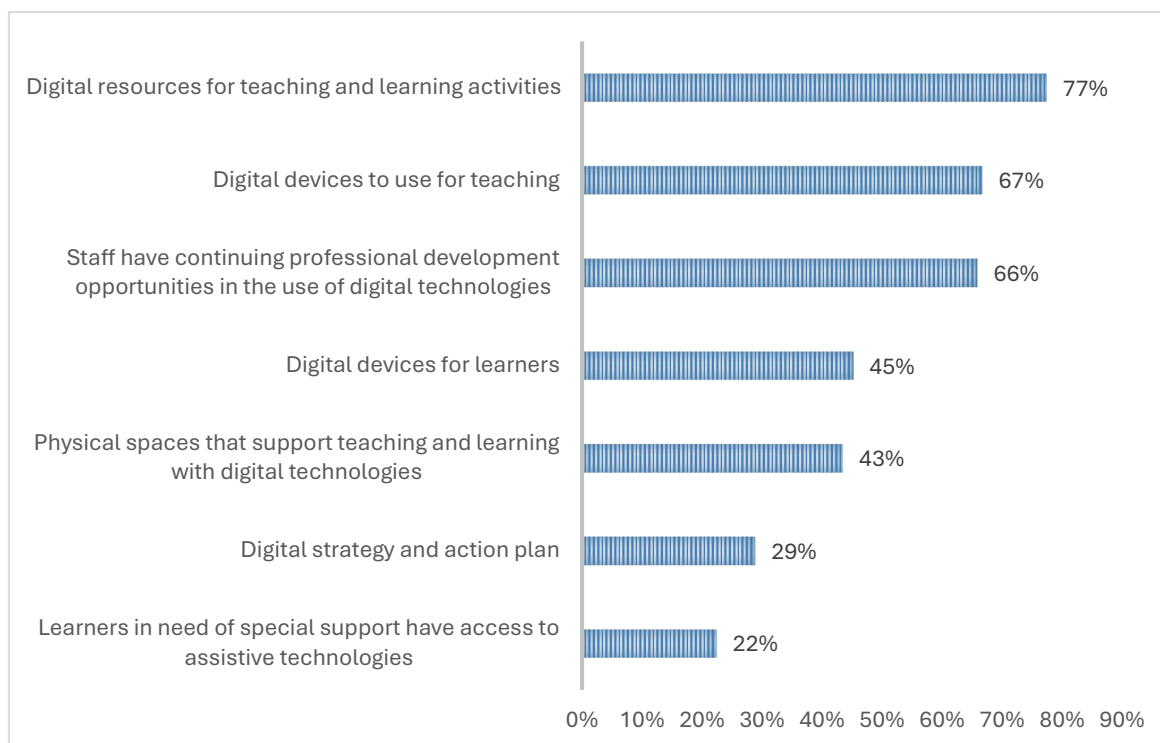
Digital resources for teaching and learning activities 77%

Digital devices to use for teaching 67%

Staff have continuing professional development opportunities in the use of digital technologies 66%

Digital devices for learners 45%

Physical spaces that support teaching and learning with digital technologies 43%

Digital strategy and action plan 29%

Learners in need of special support have access to assistive technologies 22%

0% 10% 20% 30% 40% 50% 60% 70% 80% 90%